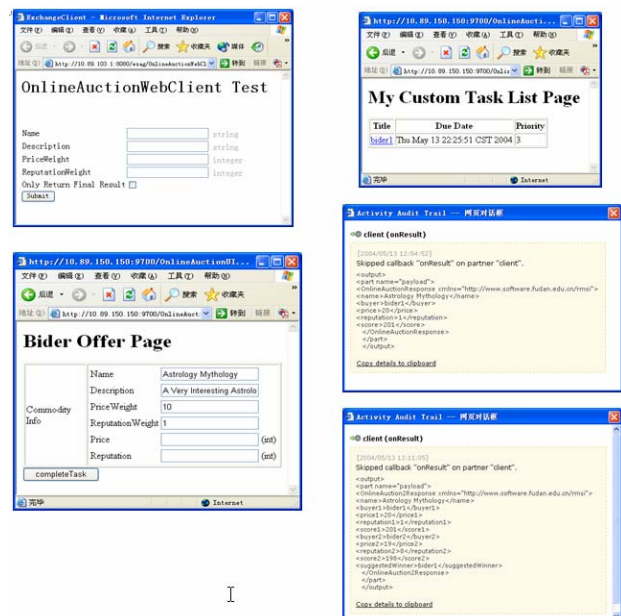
ExchangeClient - Microsoft Internet Explorer

文件(F) 编辑(E) 查看(V) 收藏(A) 工具(T) 帮助(H)

后退 搜索 收藏夹 媒体

地址(D) http://10.89.103.1:8080/wssg/OnlineAuctionWebCl 转到 链接

OnlineAuctionWebClient Test

Name string
Description string
PriceWeight integer
ReputationWeight integer
Only Return Final Result
Submit

http://10.89.150.150:9700/OnlineAuctio...

文件(F) 编辑(E) 查看(V) 收藏(A) 工具(T) 帮助(H)

后退 搜索 收藏夹

地址(D) http://10.89.150.150:9700/Onlin 转到 链接

My Custom Task List Page

| Title | Due Date | Priority |
|---|---|---|
| bider1 | Thu May 13 22:25:51 CST 2004 | 3 |

完毕 Internet

Activity Audit Trail -- 网页对话框

client (onResult)

[2004/05/13 12:54:52]
Skipped callback "onResult" on partner "client".

<output>
<part name="payload">
<OnlineAuctionResponse xmlns="http://www.software.fudan.edu.cn/rmsi">
<name>Astrology Mythology</name>
<buyer>bider1</buyer>
<price>20</price>
<reputation>1</reputation>
<score>201</score>
</OnlineAuctionResponse>
</part>
</output>

Copy details to clipboard

http://10.89.150.150:9700/OnlineAuctionUI...

文件(F) 编辑(E) 查看(V) 收藏(A) 工具(T) 帮助(H)

后退 搜索 收藏夹

地址(D) http://10.89.150.150:9700/OnlineAuct 转到 链接

Bider Offer Page

| Commodity Info | Name | Astrology Mythology | |
|---|---|---|---|
| | Description | A Very Interesting Astrolo | |
| | PriceWeight | 10 | |
| | ReputationWeight | 1 | |
| | Price | | (int) |
| | Reputation | | (int) |

completeTask

完毕 Internet

Activity Audit Trail -- 网页对话框

client (onResult)

[2004/05/13 13:11:05]
Skipped callback "onResult" on partner "client".

<output>
<part name="payload">
<OnlineAuction2Response xmlns="http://www.software.fudan.edu.cn/rmsi">
<name>Astrology Mythology</name>
<buyer1>bider1</buyer1>
<price1>20</price1>
<reputation1>1</reputation1>
<score1>201</score1>
<buyer2>bider2</buyer2>
<price2>19</price2>
<reputation2>8</reputation2>
<score2>198</score2>
<suggestedWinner>bider1</suggestedWinner>
</OnlineAuction2Response>
</part>
</output>

Copy details to clipboard